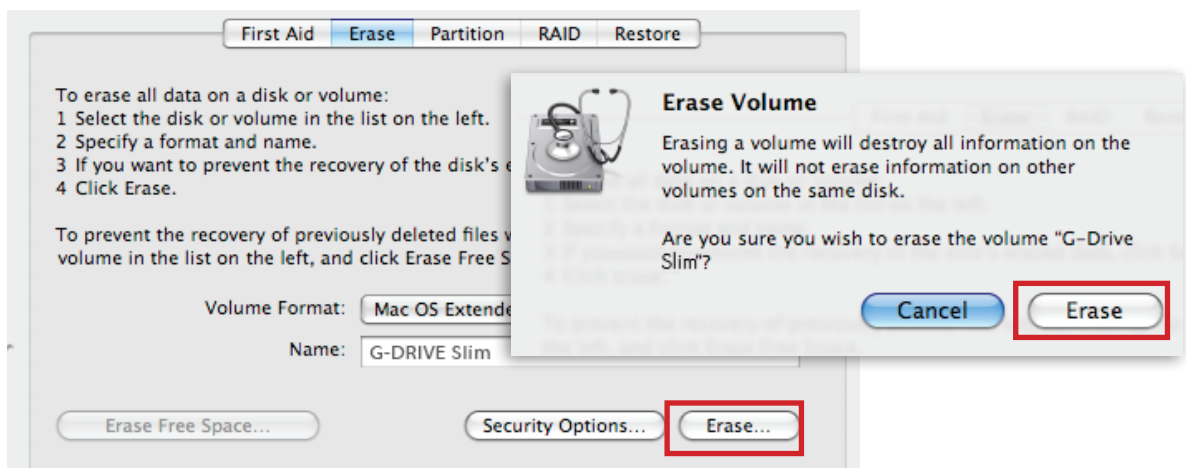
First Aid | Erase | Partition | RAID | Restore

To erase all data on a disk or volume:
1 Select the disk or volume in the list on the left.
2 Specify a format and name.
3 If you want to prevent the recovery of the disk's e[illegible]
4 Click Erase.

To prevent the recovery of previously deleted files v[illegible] volume in the list on the left, and click Erase Free S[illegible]

Volume Format: Mac OS Extende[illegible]

Name: G-DRIVE Slim

Erase Free Space...

Security Options...

Erase...

Erase Volume

Erasing a volume will destroy all information on the volume. It will not erase information on other volumes on the same disk.

Are you sure you wish to erase the volume "G-Drive Slim"?

Cancel

Erase